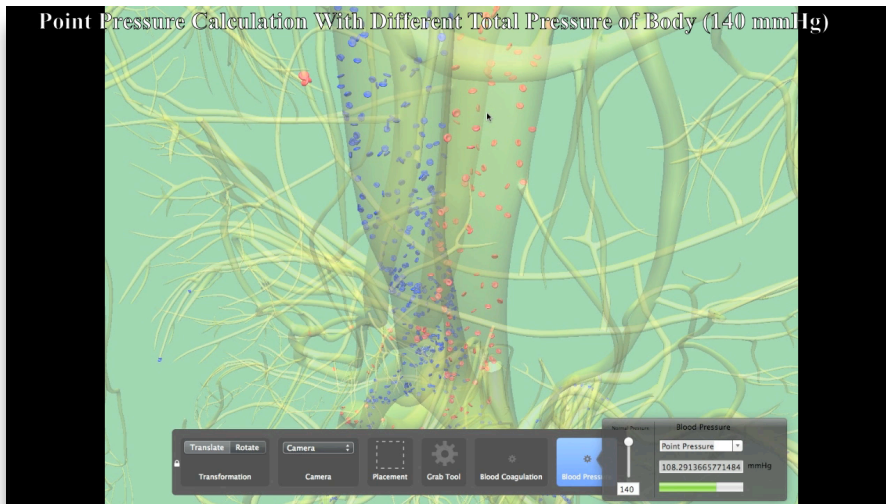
Point Pressure Calculation With Different Total Pressure of Body (140 mmHg)

Translate Rotate

Transformation

Camera

Camera

Placement

Grab Tool

Blood Coagulation

Blood Press

Normal Pressure

140

Blood Pressure

Point Pressure

108.2913665771484 mmHg